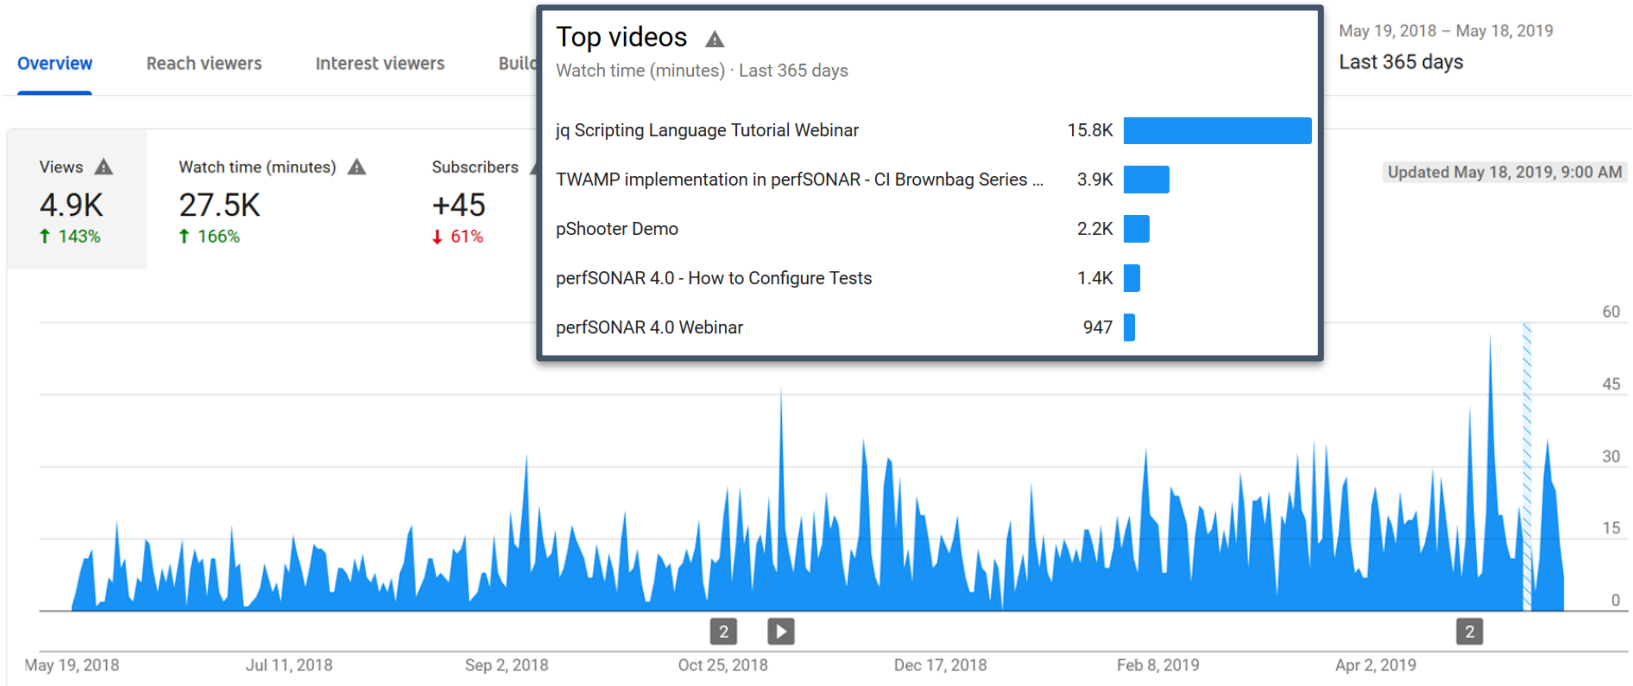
Overview Reach viewers Interest viewers Buil

Top videos
Watch time (minutes) · Last 365 days

| | |
|---|---|
| jq Scripting Language Tutorial Webinar | 15.8K |
| TWAMP implementation in perfSONAR - CI Brownbag Series ... | 3.9K |
| pShooter Demo | 2.2K |
| perfSONAR 4.0 - How to Configure Tests | 1.4K |
| perfSONAR 4.0 Webinar | 947 |

May 19, 2018 – May 18, 2019
Last 365 days

Views
4.9K
143%

Watch time (minutes)
27.5K
166%

Subscribers
+45
61%

Updated May 18, 2019, 9:00 AM

60
45
30
15
0

2
2

May 19, 2018 Jul 11, 2018 Sep 2, 2018 Oct 25, 2018 Dec 17, 2018 Feb 8, 2019 Apr 2, 2019